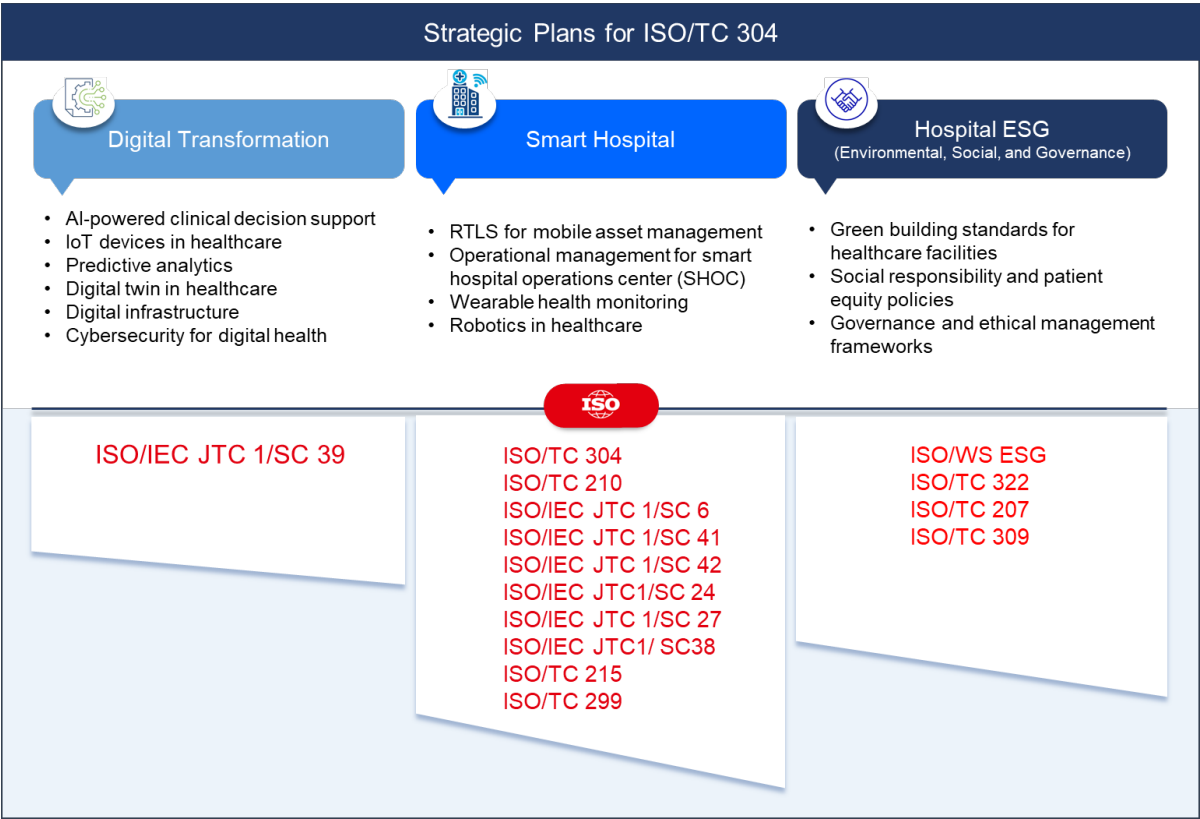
Strategic Plans for ISO/TC 304

Digital Transformation

- AI-powered clinical decision support
- IoT devices in healthcare
- Predictive analytics
- Digital twin in healthcare
- Digital infrastructure
- Cybersecurity for digital health

Smart Hospital

- RTLS for mobile asset management
- Operational management for smart hospital operations center (SHOC)
- Wearable health monitoring
- Robotics in healthcare

Hospital ESG
(Environmental, Social, and Governance)

- Green building standards for healthcare facilities
- Social responsibility and patient equity policies
- Governance and ethical management frameworks

ISO

ISO/IEC JTC 1/SC 39

ISO/TC 304
ISO/TC 210
ISO/IEC JTC 1/SC 6
ISO/IEC JTC 1/SC 41
ISO/IEC JTC 1/SC 42
ISO/IEC JTC1/SC 24
ISO/IEC JTC 1/SC 27
ISO/IEC JTC1/ SC38
ISO/TC 215
ISO/TC 299

ISO/WS ESG
ISO/TC 322
ISO/TC 207
ISO/TC 309